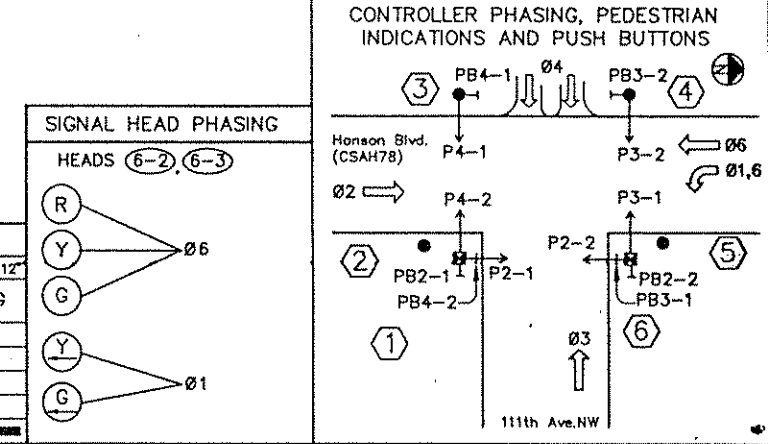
CONTROLLER PHASING, PEDESTRIAN INDICATIONS AND PUSH BUTTONS

SIGNAL HEAD PHASING

HEADS (6-2),(6-3)

R
Y
G
Ø6

Y
G
Ø1

12"
G

3
PB4-1
Ø4
PB3-2
4

Hanson Blvd. (CSAH78)
P4-1
P3-2
Ø6
Ø1,6
Ø2
P4-2
P3-1

2
PB2-1
P2-1
PB4-2
P2-2
PB2-2
PB3-1
5

1
Ø3
6

111th Ave.NW